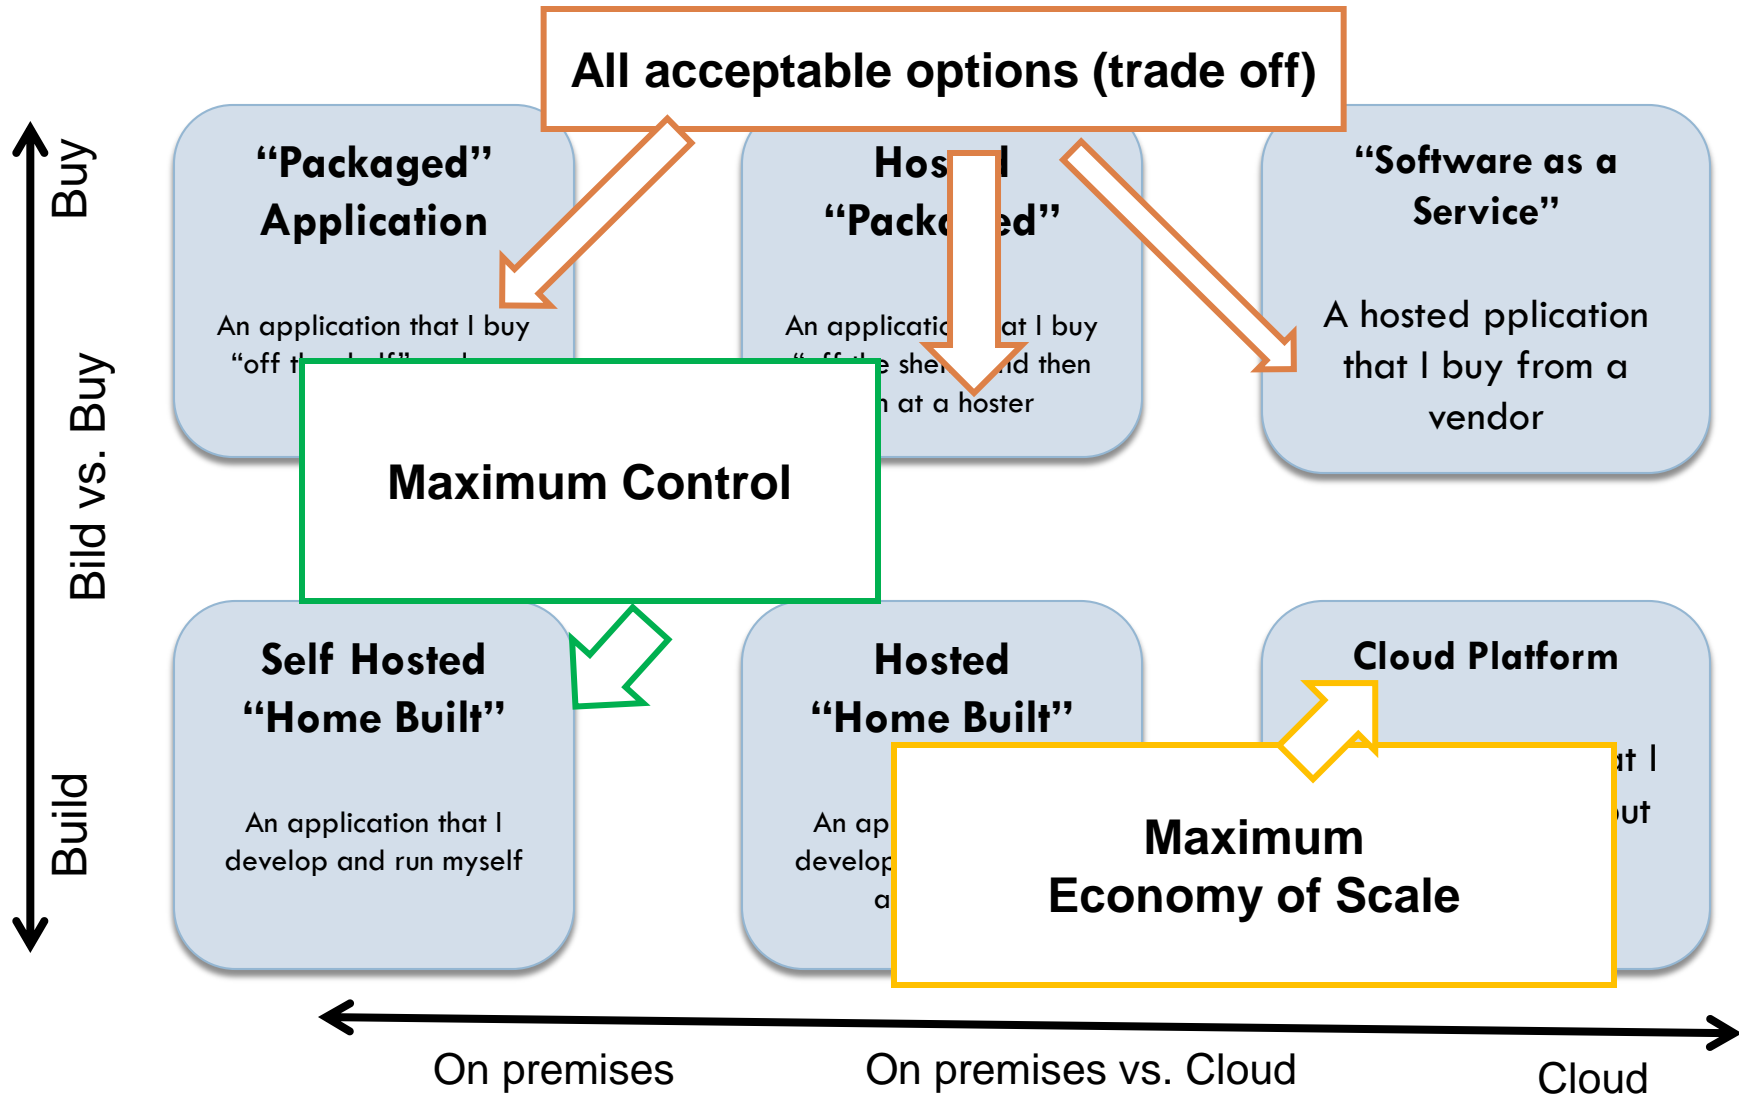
All acceptable options (trade off)

Buy

Bild vs. Buy

Build

"Packaged" Application

An application that I buy "off t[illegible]

Hos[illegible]l "Pack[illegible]ed"

An applicati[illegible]at I buy "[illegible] she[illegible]nd then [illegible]n at a hoster

"Software as a Service"

A hosted pplication that I buy from a vendor

Maximum Control

Self Hosted "Home Built"

An application that I develop and run myself

Hosted "Home Built"

An ap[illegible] develop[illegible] a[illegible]

Cloud Platform

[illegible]at I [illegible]ut

Maximum Economy of Scale

On premises

On premises vs. Cloud

Cloud